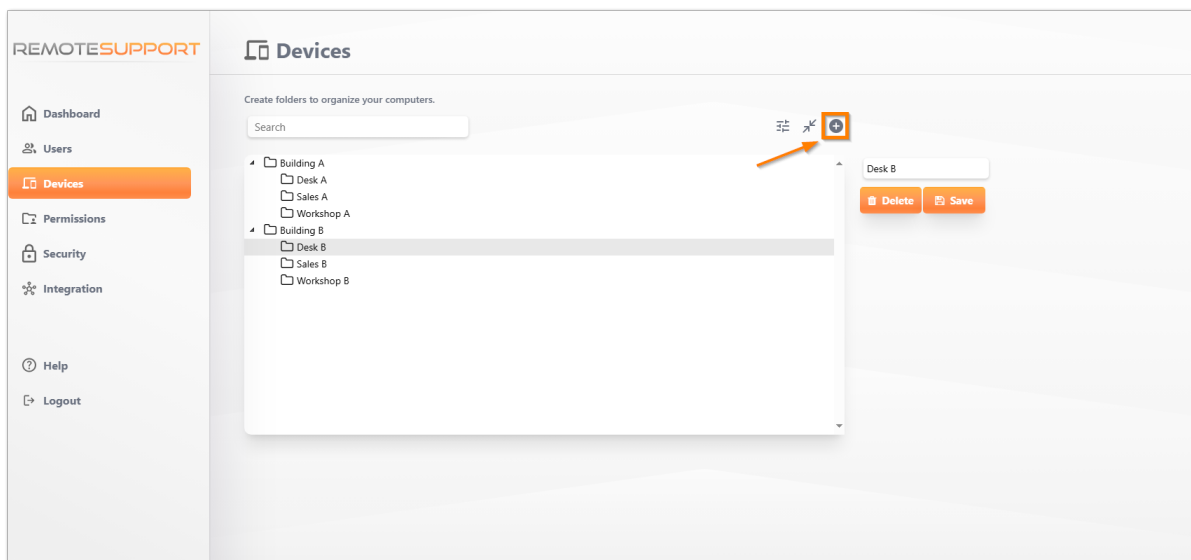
REMOTESUPPORT

Dashboard
Users
Devices
Permissions
Security
Integration

Help
Logout

Devices

Create folders to organize your computers.

Search

Building A
Desk A
Sales A
Workshop A
Building B
Desk B
Sales B
Workshop B

Desk B

Delete
Save